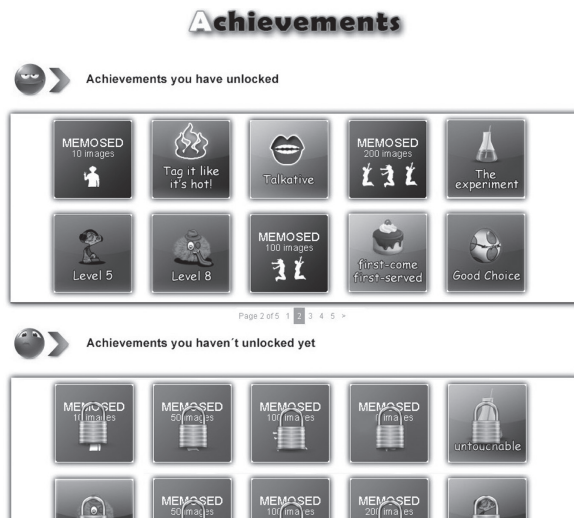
Achievements

Achievements you have unlocked

MEMOSED
10 images

Tag it like it's hot!

Talkative

MEMOSED
200 images

The experiment

Level 5

Level 8

MEMOSED
100 images

first-come first-served

Good Choice

Page 2 of 5 1 2 3 4 5 >

Achievements you haven´t unlocked yet

MEMOSED
10 images

MEMOSED
50 images

MEMOSED
100 images

MEMOSED
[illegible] images

untouchable

MEMOSED
50 images

MEMOSED
100 images

MEMOSED
200 images